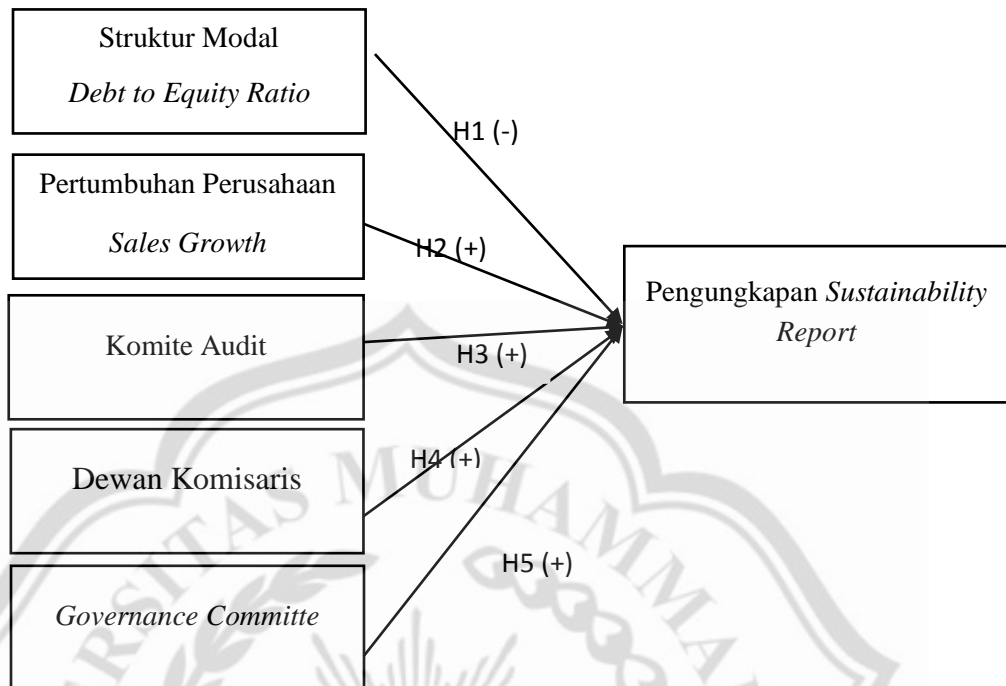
Struktur Modal

*Debt to Equity Ratio*

H1 (-)

Pertumbuhan Perusahaan

*Sales Growth*

H2 (+)

Pengungkapan *Sustainability Report*

Komite Audit

H3 (+)

Dewan Komisaris

H4 (+)

H5 (+)

*Governance Committe*